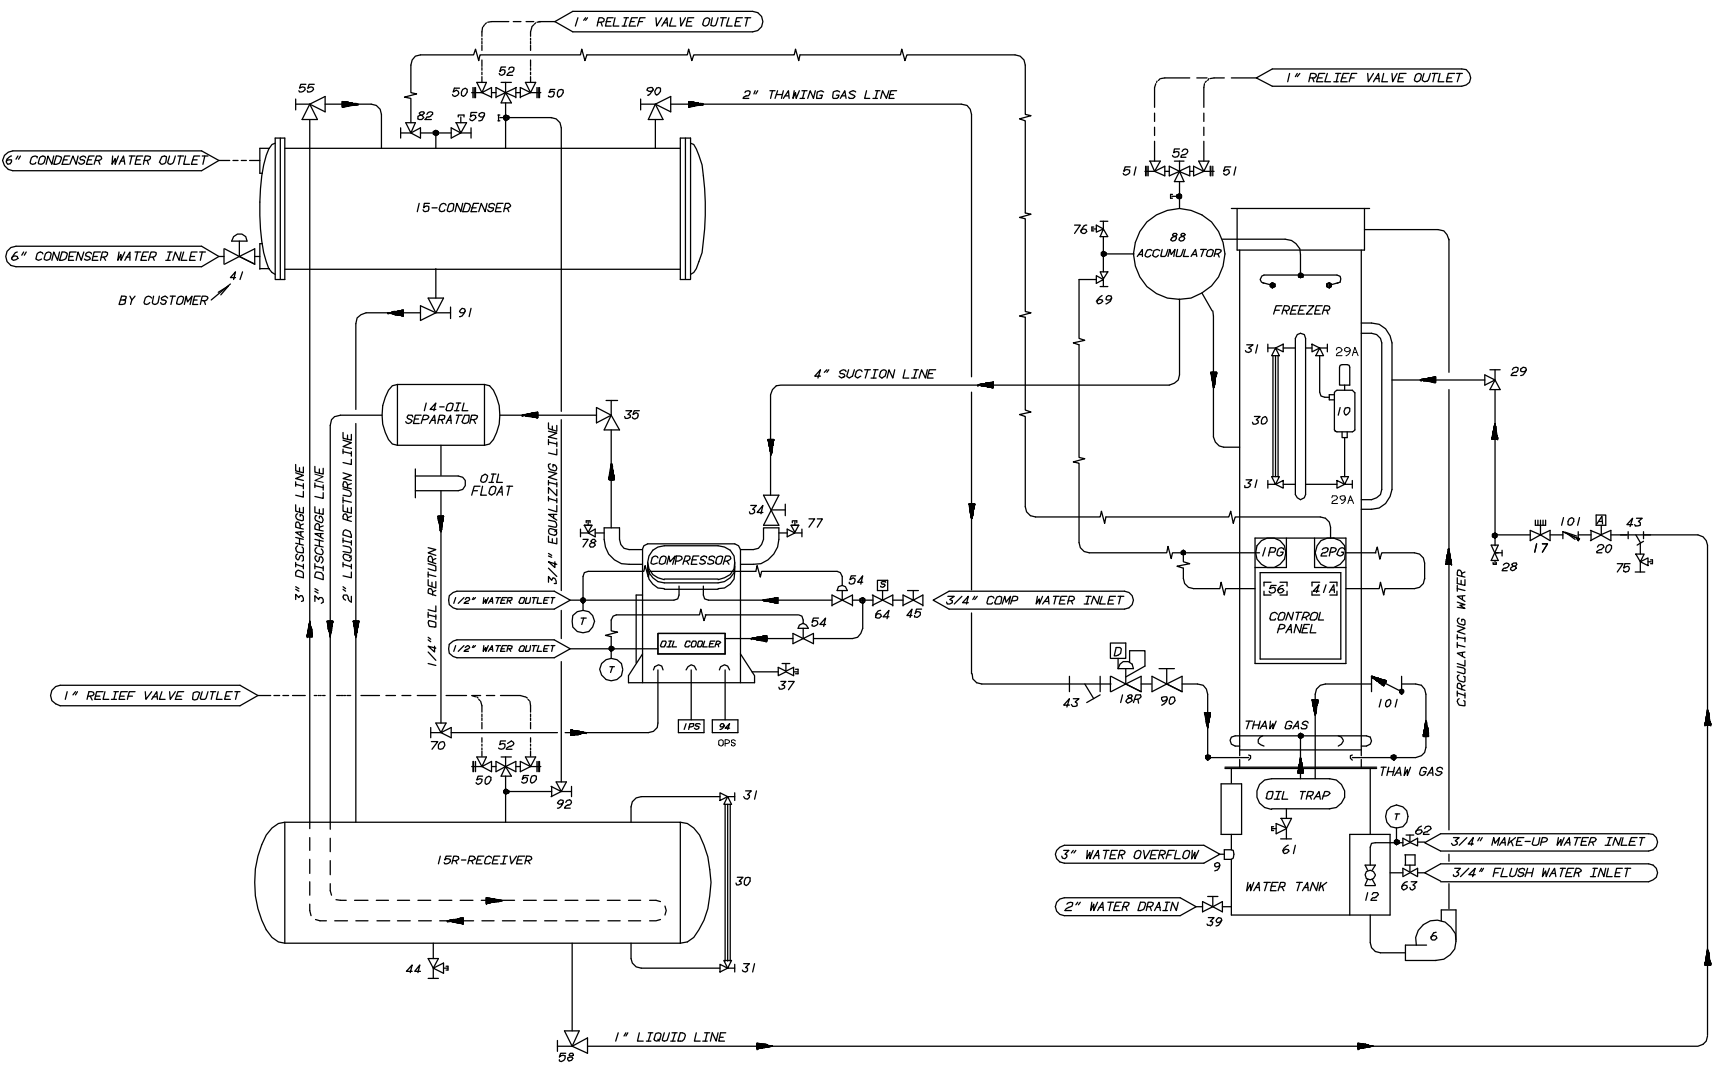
1" RELIEF VALVE OUTLET
52
50
50
55
90
2" THAWING GAS LINE
82
59
6" CONDENSER WATER OUTLET
15-CONDENSER
6" CONDENSER WATER INLET
41
BY CUSTOMER
91
1" RELIEF VALVE OUTLET
52
51
51
76
88 ACCUMULATOR
69
FREEZER
31
29A
29
10
30
31
29A
4" SUCTION LINE
14-OIL SEPARATOR
35
OIL FLOAT
3" DISCHARGE LINE
3" DISCHARGE LINE
2" LIQUID RETURN LINE
1/4" OIL RETURN
3/4" EQUALIZING LINE
34
77
78
COMPRESSOR
54
S
1/2" WATER OUTLET
T
64
45
3/4" COMP WATER INLET
54
1/2" WATER OUTLET
OIL COOLER
T
37
1PS
94
OPS
1" RELIEF VALVE OUTLET
70
52
50
50
92
1PG
2PG
56
1A
CONTROL PANEL
17
101
A
20
43
28
75
CIRCULATING WATER
D
43
18R
90
101
THAW GAS
THAW GAS
OIL TRAP
61
T
62
3/4" MAKE-UP WATER INLET
3/4" FLUSH WATER INLET
63
12
3" WATER OVERFLOW
9
WATER TANK
2" WATER DRAIN
39
6
31
15R-RECEIVER
30
31
44
58
1" LIQUID LINE